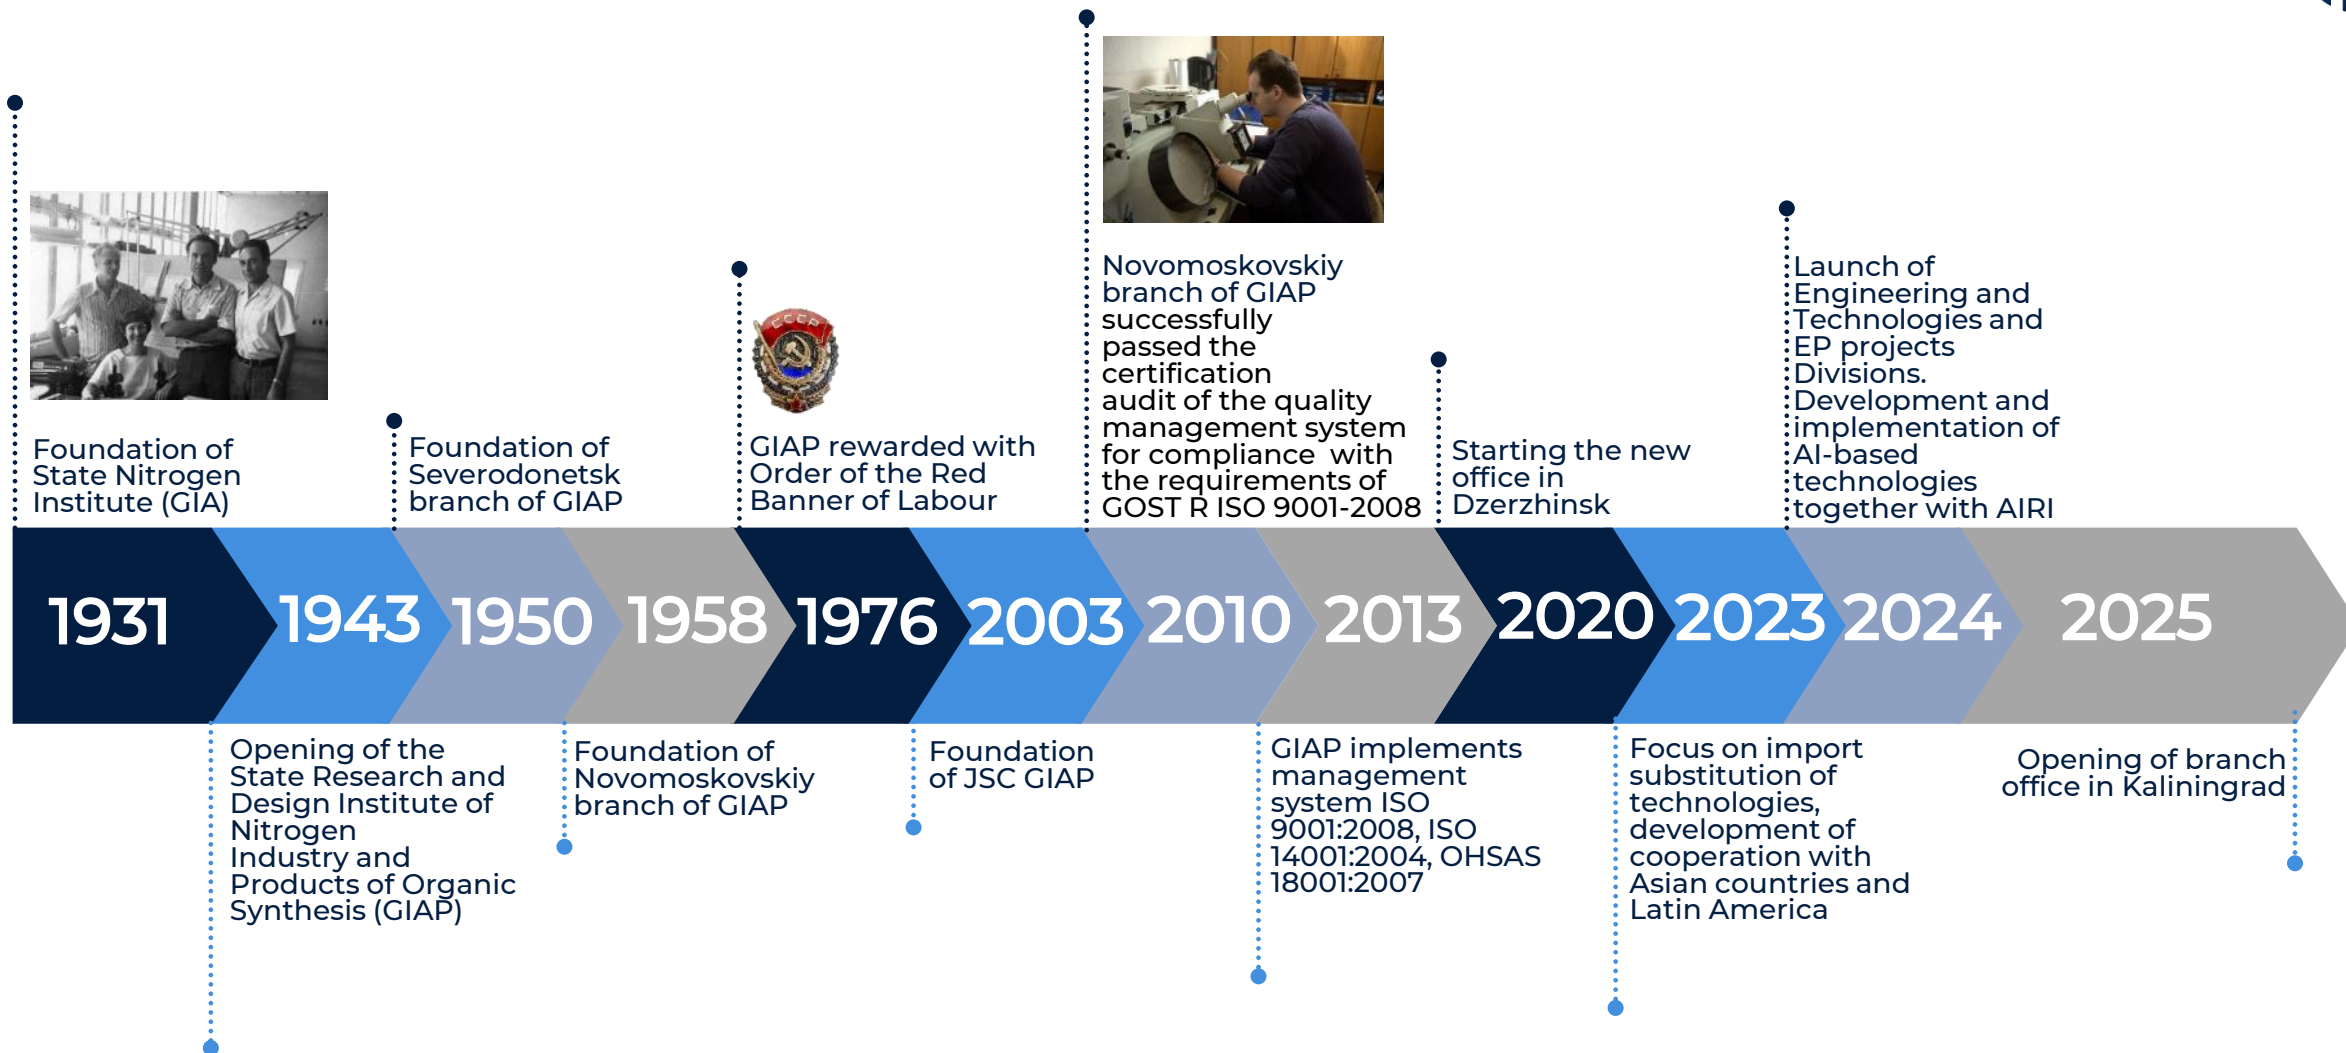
Foundation of State Nitrogen Institute (GIA)

Foundation of Severodonetsk branch of GIAP

СССР

GIAP rewarded with Order of the Red Banner of Labour

Novomoskovskiy branch of GIAP successfully passed the certification audit of the quality management system for compliance with the requirements of GOST R ISO 9001-2008

Starting the new office in Dzerzhinsk

Launch of Engineering and Technologies and EP projects Divisions. Development and implementation of AI-based technologies together with AIRI

1931 1943 1950 1958 1976 2003 2010 2013 2020 2023 2024 2025

Opening of the State Research and Design Institute of Nitrogen Industry and Products of Organic Synthesis (GIAP)

Foundation of Novomoskovskiy branch of GIAP

Foundation of JSC GIAP

GIAP implements management system ISO 9001:2008, ISO 14001:2004, OHSAS 18001:2007

Focus on import substitution of technologies, development of cooperation with Asian countries and Latin America

Opening of branch office in Kaliningrad